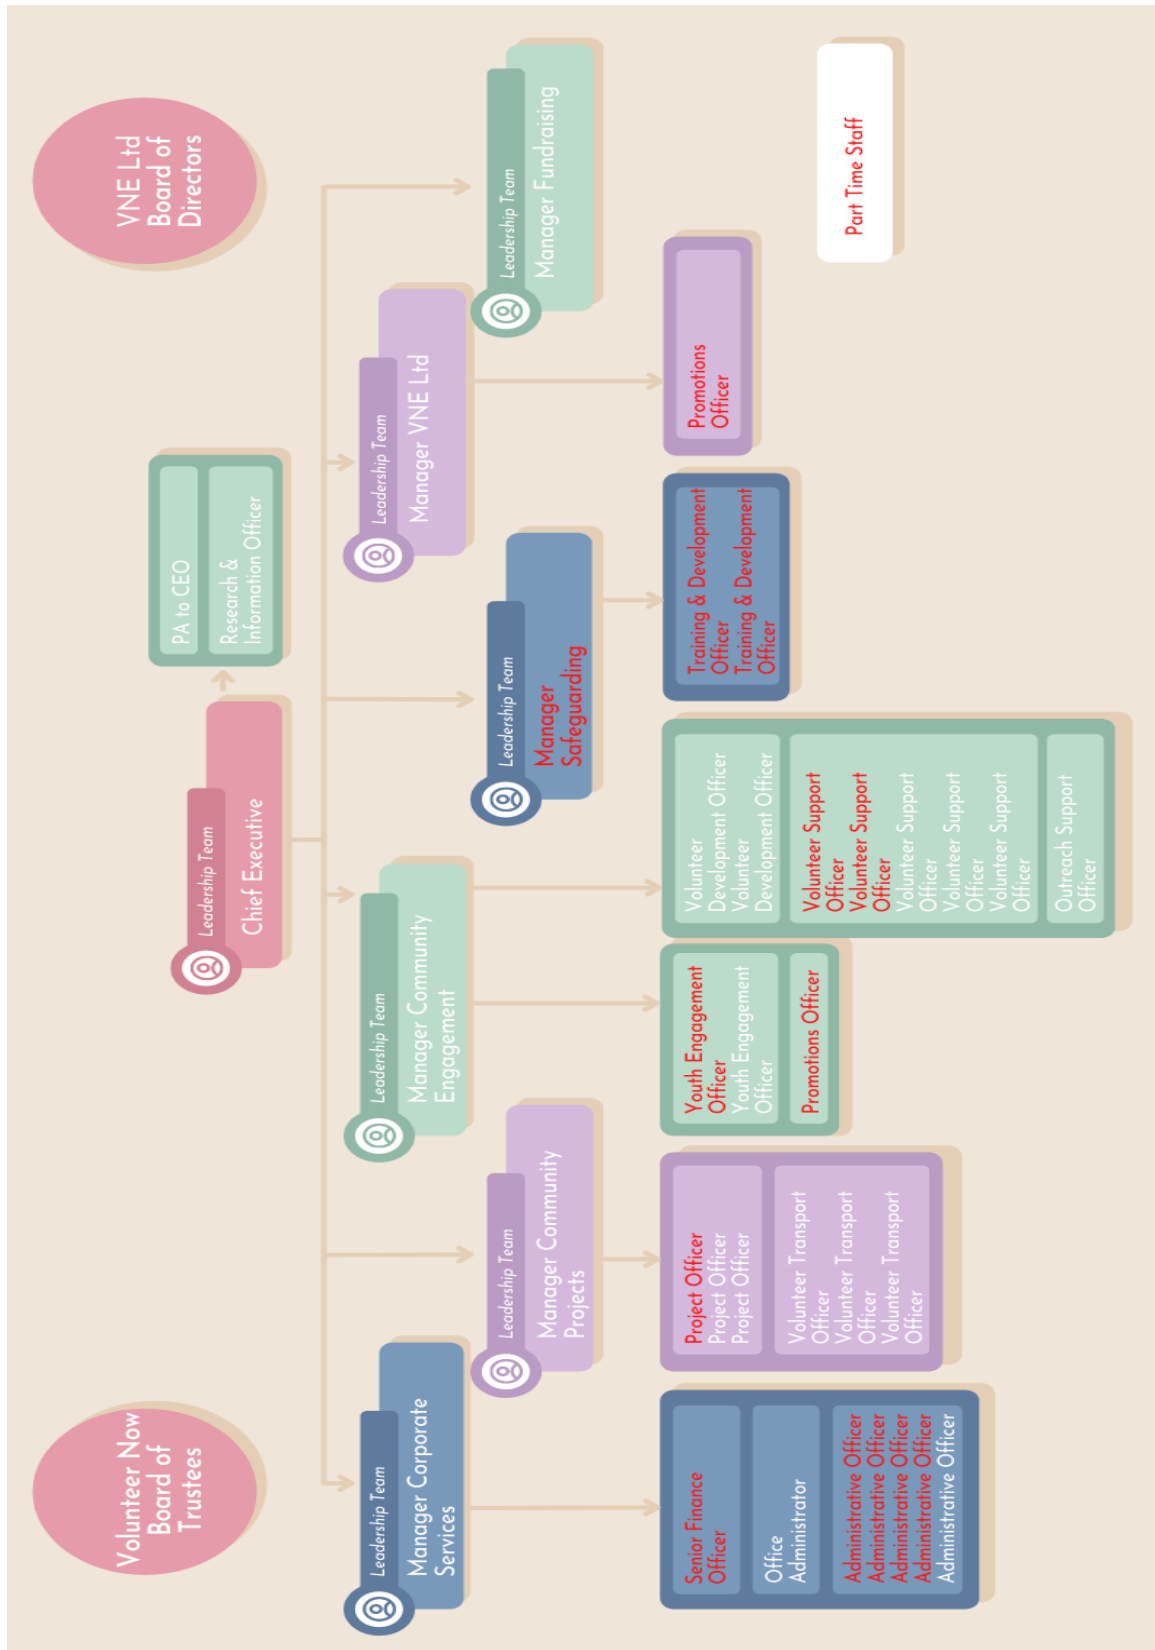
VNE Ltd Board of Directors

Volunteer Now Board of Trustees

Leadership Team
Chief Executive

PA to CEO

Research & Information Officer

Leadership Team
Manager Corporate Services

Leadership Team
Manager Community Projects

Leadership Team
Manager Community Engagement

Leadership Team
Manager Safeguarding

Leadership Team
Manager VNE Ltd

Leadership Team
Manager Fundraising

Part Time Staff

Senior Finance Officer

Office Administrator

Administrative Officer
Administrative Officer
Administrative Officer
Administrative Officer
Administrative Officer

Project Officer
Project Officer
Project Officer

Volunteer Transport Officer
Volunteer Transport Officer
Volunteer Transport Officer

Youth Engagement Officer
Youth Engagement Officer

Promotions Officer

Volunteer Development Officer
Volunteer Development Officer

Volunteer Support Officer
Volunteer Support Officer
Volunteer Support Officer
Volunteer Support Officer
Volunteer Support Officer

Outreach Support Officer

Training & Development Officer
Training & Development Officer

Promotions Officer